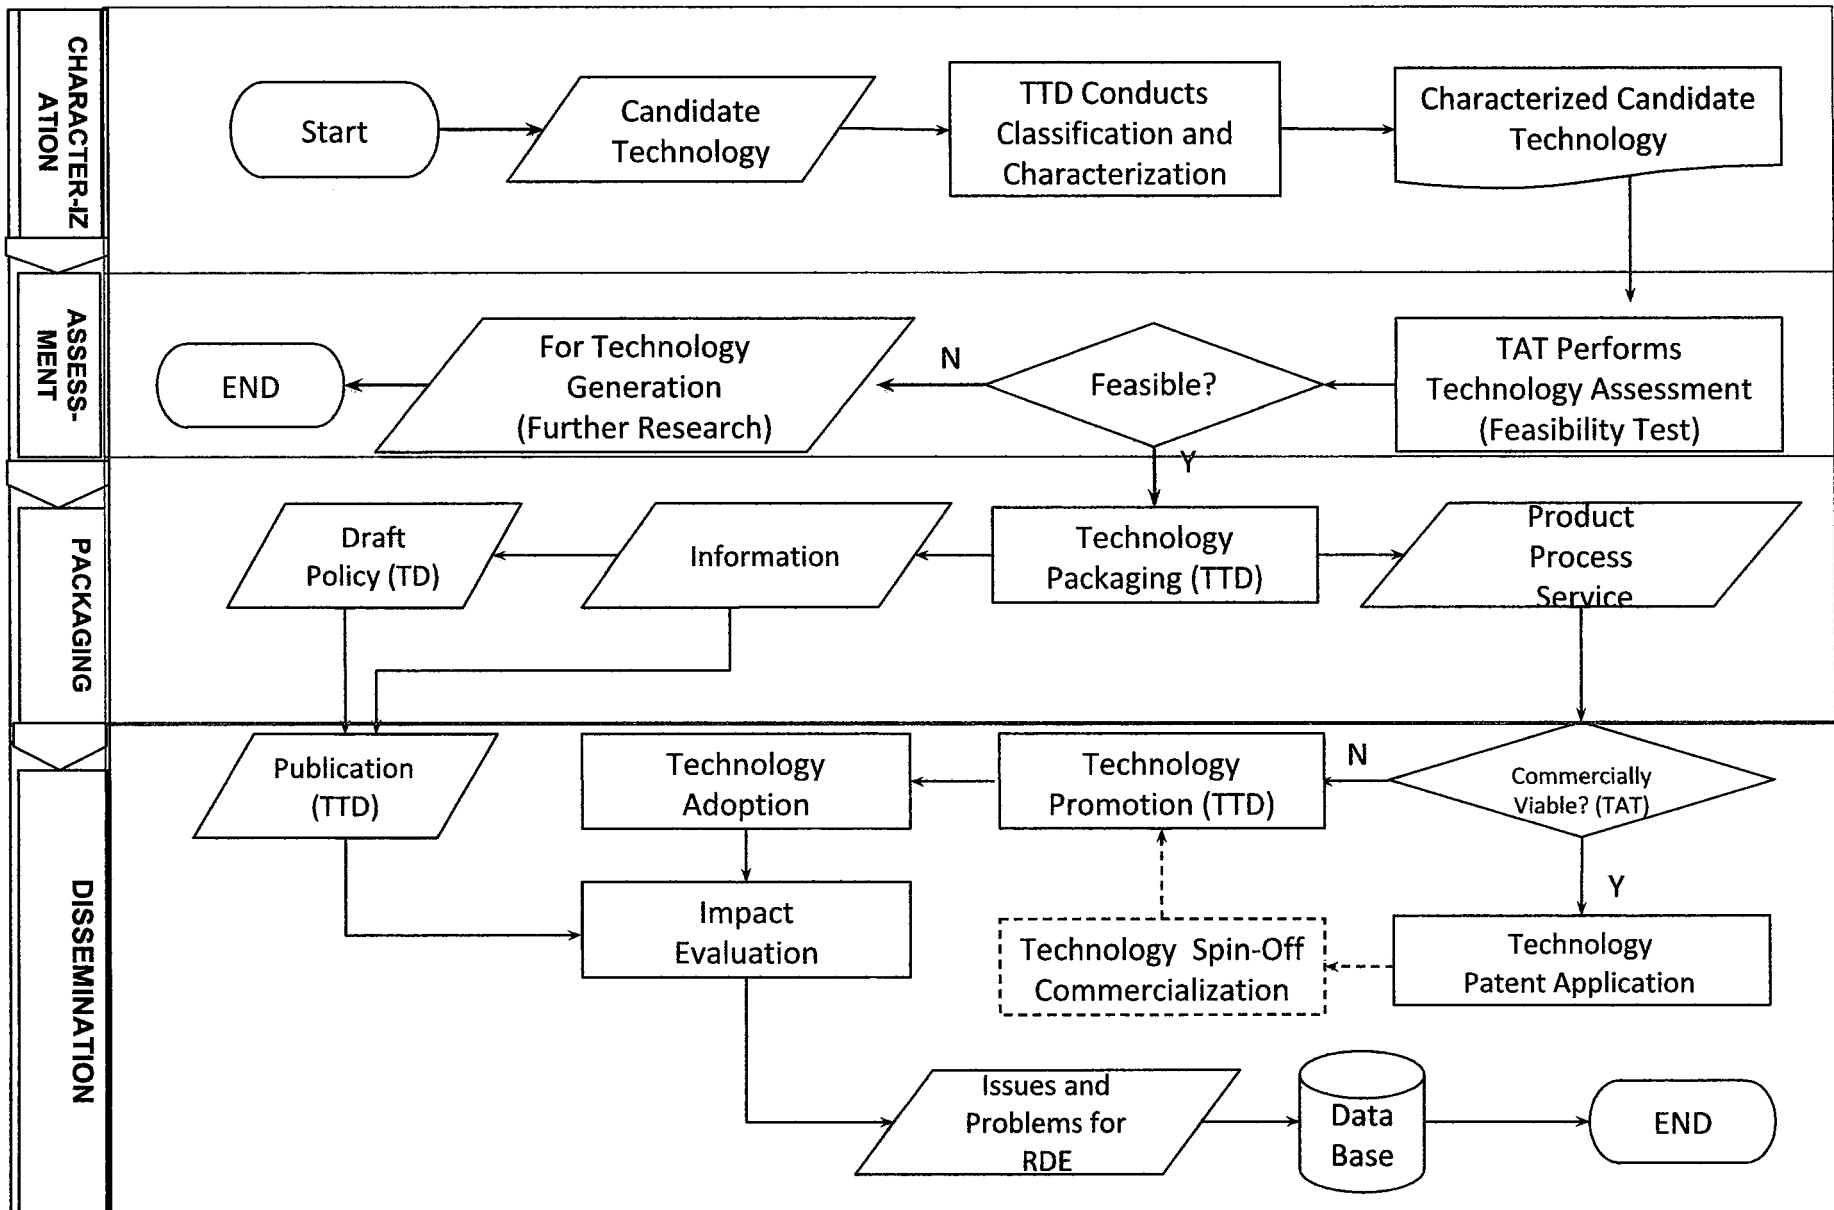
CHARACTER-IZATION

Start

Candidate Technology

TTD Conducts Classification and Characterization

Characterized Candidate Technology

ASSESS-MENT

TAT Performs Technology Assessment (Feasibility Test)

Feasible?

N

For Technology Generation (Further Research)

END

Y

PACKAGING

Technology Packaging (TTD)

Information

Draft Policy (TD)

Product Process Service

DISSEMINATION

Commercially Viable? (TAT)

N

Technology Promotion (TTD)

Technology Adoption

Publication (TTD)

Y

Technology Patent Application

Technology Spin-Off Commercialization

Impact Evaluation

Issues and Problems for RDE

Data Base

END